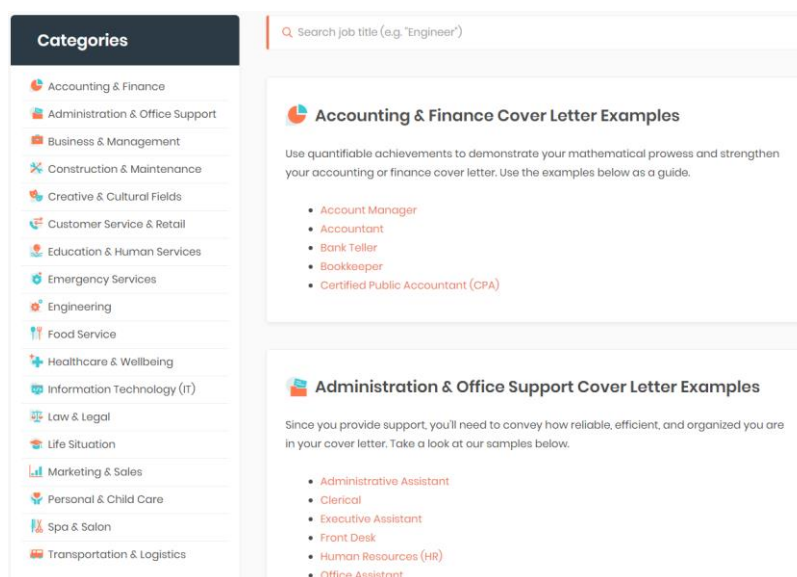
Categories

Accounting & Finance
Administration & Office Support
Business & Management
Construction & Maintenance
Creative & Cultural Fields
Customer Service & Retail
Education & Human Services
Emergency Services
Engineering
Food Service
Healthcare & Wellbeing
Information Technology (IT)
Law & Legal
Life Situation
Marketing & Sales
Personal & Child Care
Spa & Salon
Transportation & Logistics

Search job title (e.g. "Engineer")

Accounting & Finance Cover Letter Examples

Use quantifiable achievements to demonstrate your mathematical prowess and strengthen your accounting or finance cover letter. Use the examples below as a guide.

- Account Manager
- Accountant
- Bank Teller
- Bookkeeper
- Certified Public Accountant (CPA)

Administration & Office Support Cover Letter Examples

Since you provide support, you'll need to convey how reliable, efficient, and organized you are in your cover letter. Take a look at our samples below.

- Administrative Assistant
- Clerical
- Executive Assistant
- Front Desk
- Human Resources (HR)
- Office Assistant